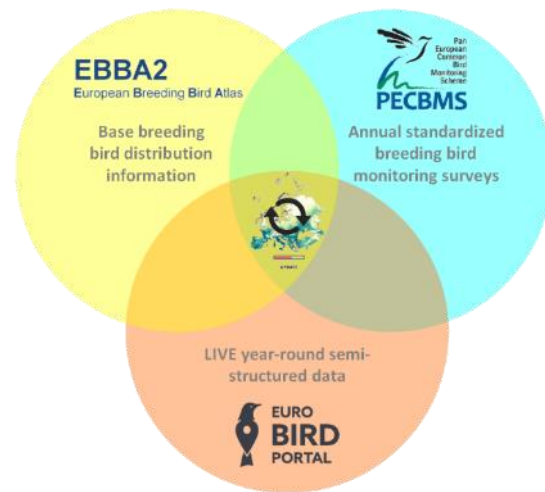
EBBA2
European Breeding Bird Atlas

Base breeding bird distribution information

Pan European Common Bird Monitoring Scheme
PECBMS

Annual standardized breeding bird monitoring surveys

LIVE year-round semi-structured data

EURO BIRD PORTAL